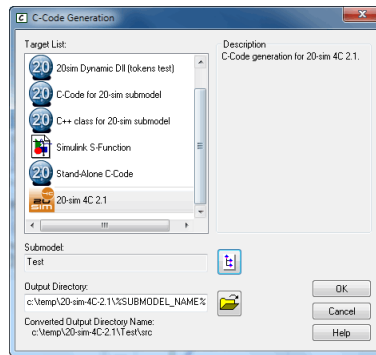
C-Code Generation

Target List:

20sim Dynamic Dll (tokens test)

C-Code for 20-sim submodel

C++ class for 20-sim submodel

Simulink S-Function

Stand-Alone C-Code

20-sim 4C 2.1

Description

C-Code generation for 20-sim 4C 2.1.

Submodel:

Test

Output Directory:

c:\temp\20-sim-4C-2.1\%SUBMODEL_NAME%

Converted Output Directory Name:

c:\temp\20-sim-4C-2.1\Test\src

OK

Cancel

Help